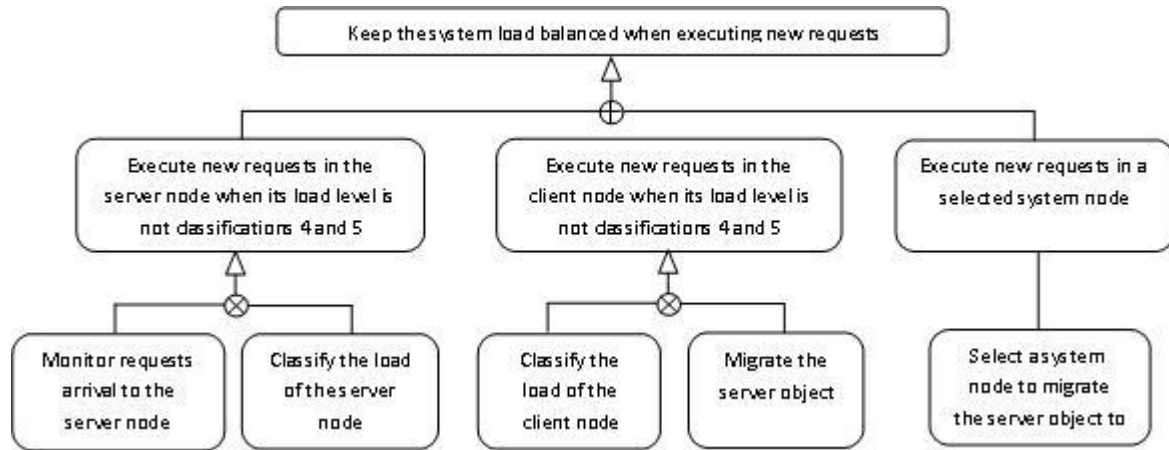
Keep the system load balanced when executing new requests

Execute new requests in the server node when its load level is not classifications 4 and 5

Execute new requests in the client node when its load level is not classifications 4 and 5

Execute new requests in a selected system node

Monitor requests arrival to the server node

Classify the load of the server node

Classify the load of the client node

Migrate the server object

Select a system node to migrate the server object to